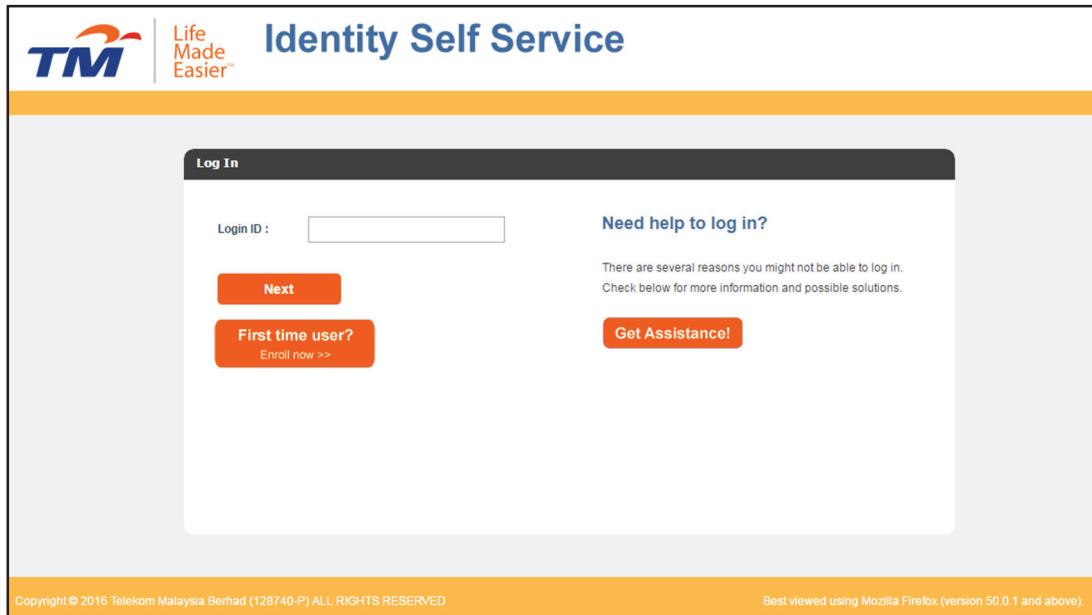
TM Life Made Easier™

Identity Self Service

Log In

Login ID :

Next

First time user?
Enroll now >>

Need help to log in?

There are several reasons you might not be able to log in. Check below for more information and possible solutions.

Get Assistance!

Copyright © 2016 Telekom Malaysia Berhad (128740-P) ALL RIGHTS RESERVED

Best viewed using Mozilla Firefox (version 50.0.1 and above).